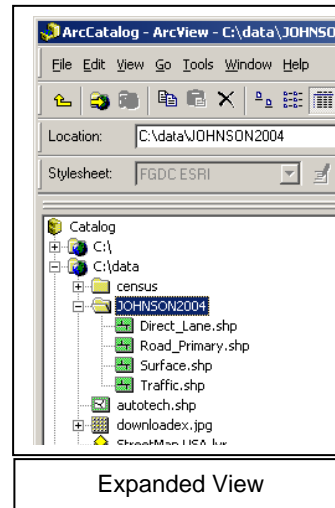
ArcCatalog - ArcView - C:\data\JOHNSO

File Edit View Go Tools Window Help

Location: C:\data\JOHNSON2004

Stylesheet: FGDC ESRI

Catalog
C:\
C:\data
census
JOHNSON2004
Direct_Lane.shp
Road_Primary.shp
Surface.shp
Traffic.shp
autotech.shp
downloadex.jpg
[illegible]

Expanded View